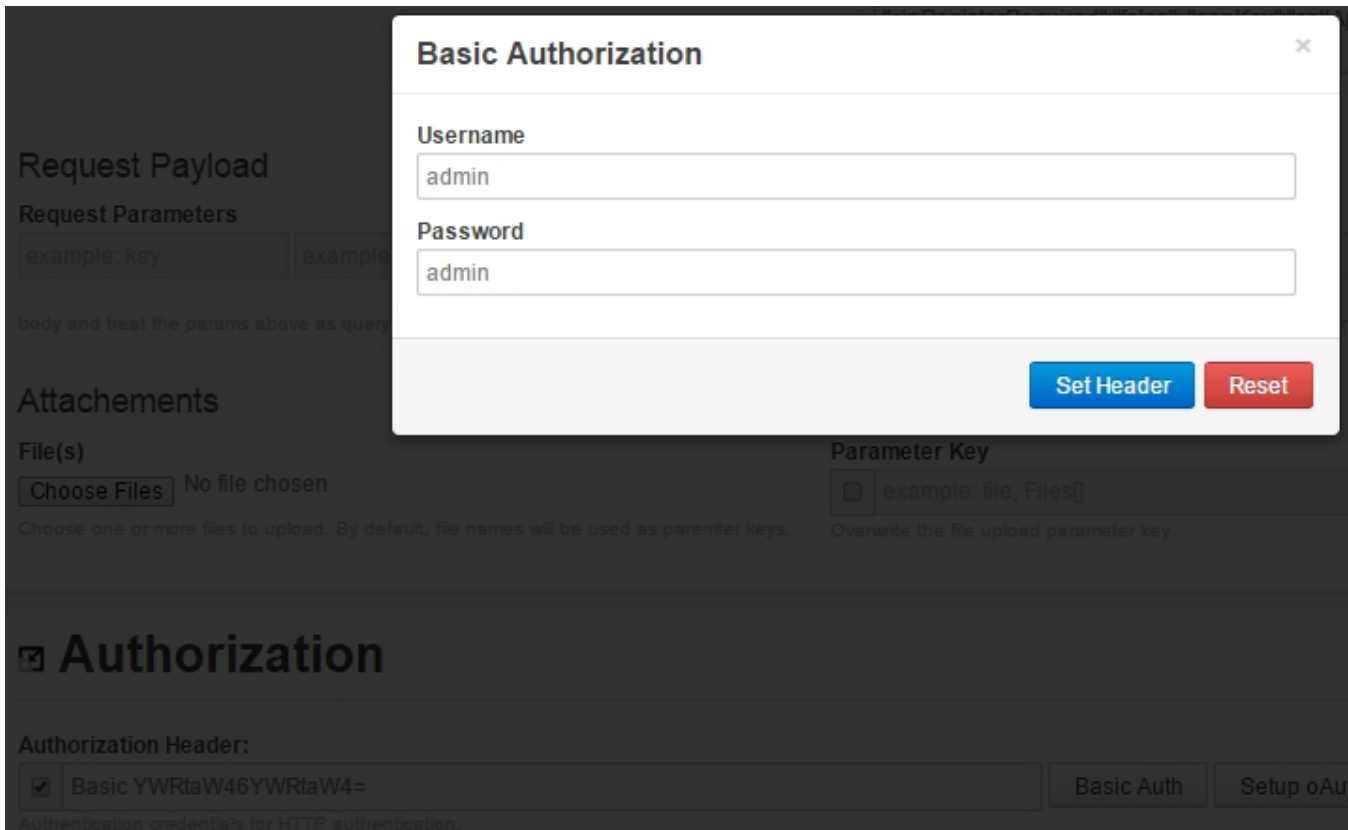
Basic Authorization

×

Username

admin

Password

admin

Set Header

Reset

Request Payload

Request Parameters

example: key

example

body and treat the params above as query

Attachements

File(s)

Choose Files No file chosen

Choose one or more files to upload. By default, file names will be used as paremter keys.

Parameter Key

example: file, Files[]

Overwrite the file upload parameter key.

Authorization

Authorization Header:

Basic YWRtaW46YWRtaW4=

Basic Auth

Setup oAu

Authentication credentials for HTTP authentication.